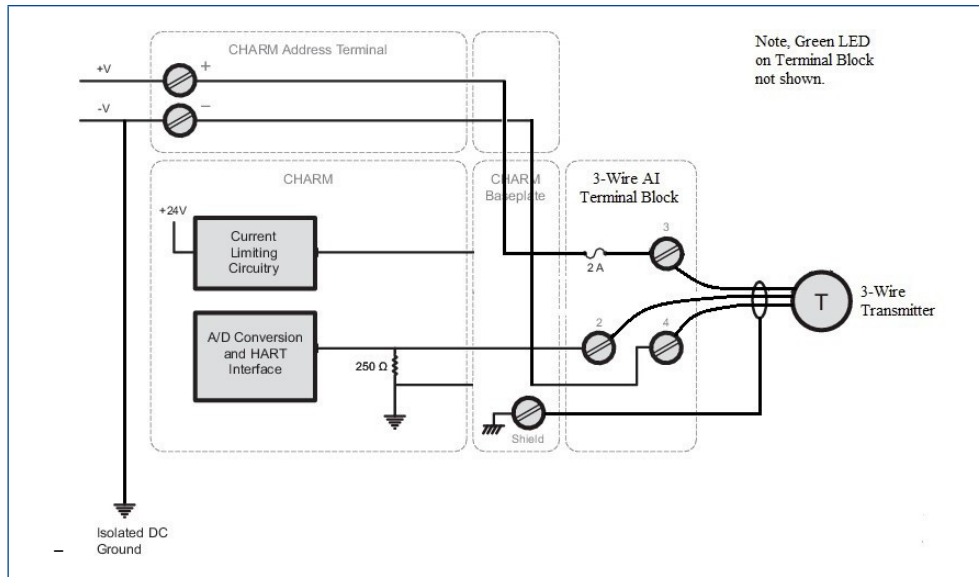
CHARM Address Terminal

Note, Green LED on Terminal Block not shown.

+V

+

-V

−

CHARM

CHARM Baseplate

3-Wire AI Terminal Block

+24V

Current Limiting Circuitry

3

2 A

2

4

T

3-Wire Transmitter

A/D Conversion and HART Interface

250 Ω

Shield

Isolated DC Ground

–